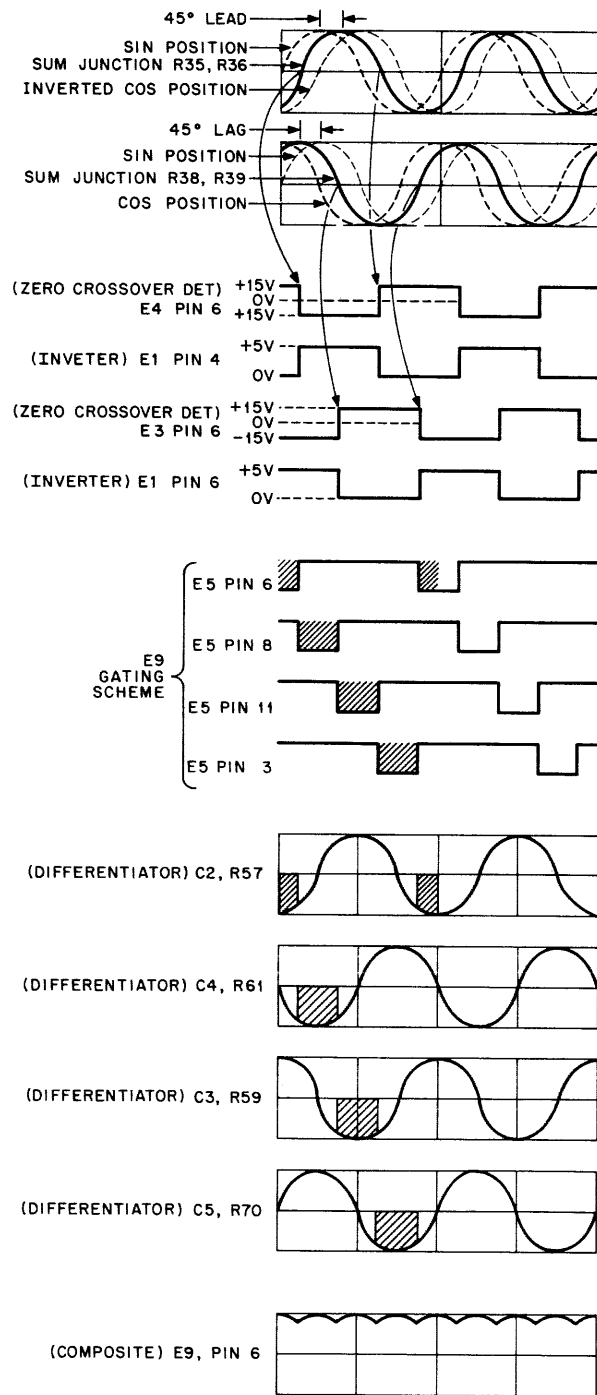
45° LEAD
SIN POSITION
SUM JUNCTION R35, R36
INVERTED COS POSITION

45° LAG
SIN POSITION
SUM JUNCTION R38, R39
COS POSITION

(ZERO CROSSOVER DET) E4 PIN 6
+15V
0V
+15V

(INVETER) E1 PIN 4
+5V
0V

(ZERO CROSSOVER DET) E3 PIN 6
+15V
0V
-15V

(INVERTER) E1 PIN 6
+5V
0V

E9 GATING SCHEME
E5 PIN 6
E5 PIN 8
E5 PIN 11
E5 PIN 3

(DIFFERENTIATOR) C2, R57

(DIFFERENTIATOR) C4, R61

(DIFFERENTIATOR) C3, R59

(DIFFERENTIATOR) C5, R70

(COMPOSITE) E9, PIN 6